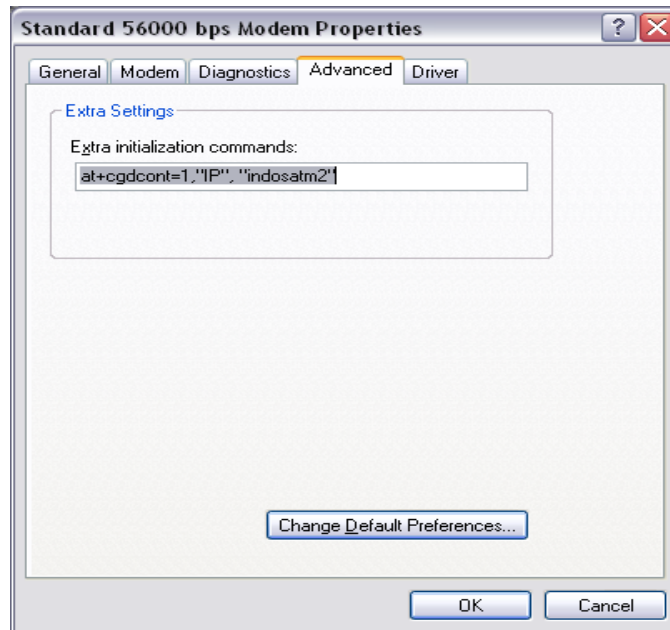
Standard 56000 bps Modem Properties

?

General

Modem

Diagnostics

Advanced

Driver

Extra Settings

Extra initialization commands:

at+cgdcont=1,"IP", "indosatm2"

Change Default Preferences...

OK

Cancel